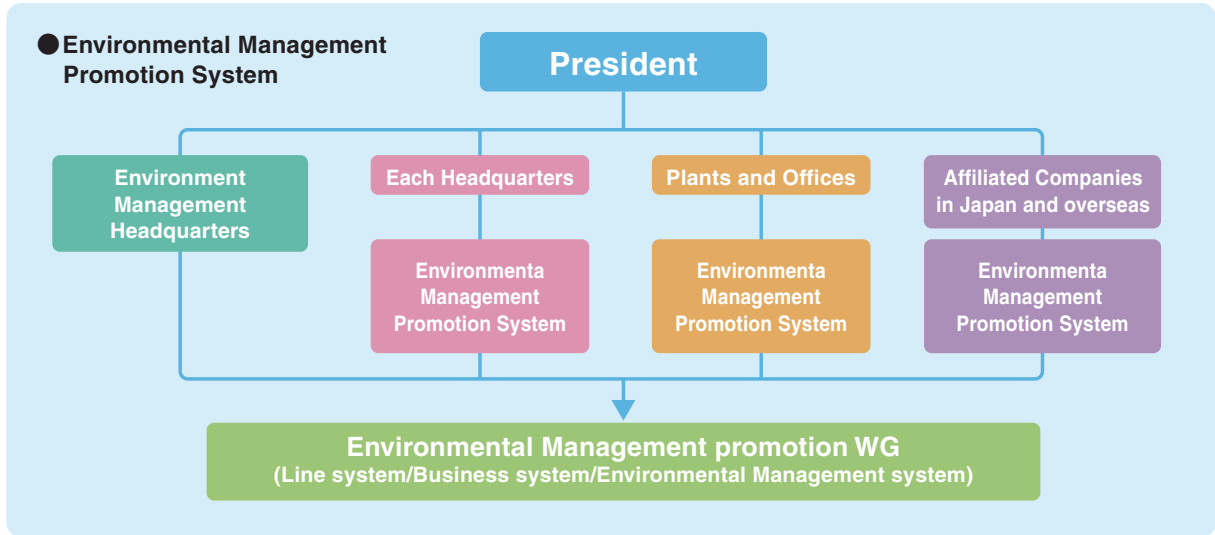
●Environmental Management Promotion System

President

Environment Management Headquarters

Each Headquarters

Environmenta Management Promotion System

Plants and Offices

Environmenta Management Promotion System

Affiliated Companies in Japan and overseas

Environmenta Management Promotion System

Environmental Management promotion WG
(Line system/Business system/Environmental Management system)